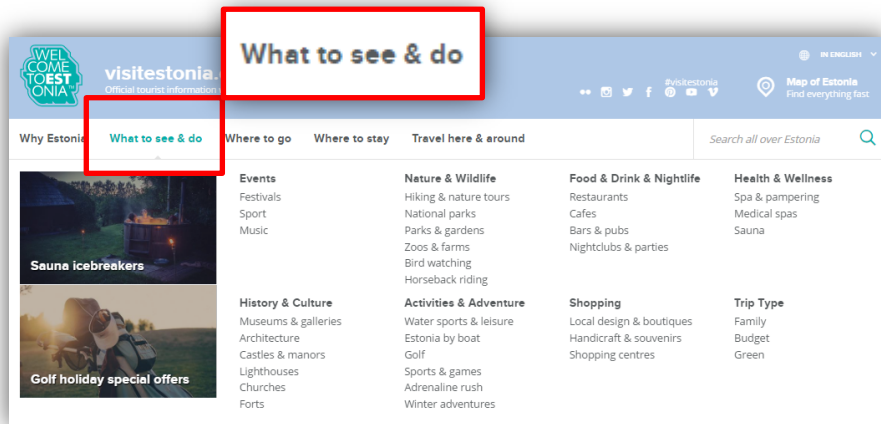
What to see & do

WEL COME TO EST ONIA

visitestonia.

Official tourist information

IN ENGLISH

#visitestonia

Map of Estonia
Find everything fast

Why Estonia

What to see & do

Where to go

Where to stay

Travel here & around

Search all over Estonia

Sauna icebreakers

Golf holiday special offers

Events
Festivals
Sport
Music

Nature & Wildlife
Hiking & nature tours
National parks
Parks & gardens
Zoos & farms
Bird watching
Horseback riding

Food & Drink & Nightlife
Restaurants
Cafes
Bars & pubs
Nightclubs & parties

Health & Wellness
Spa & pampering
Medical spas
Sauna

History & Culture
Museums & galleries
Architecture
Castles & manors
Lighthouses
Churches
Forts

Activities & Adventure
Water sports & leisure
Estonia by boat
Golf
Sports & games
Adrenaline rush
Winter adventures

Shopping
Local design & boutiques
Handicraft & souvenirs
Shopping centres

Trip Type
Family
Budget
Green